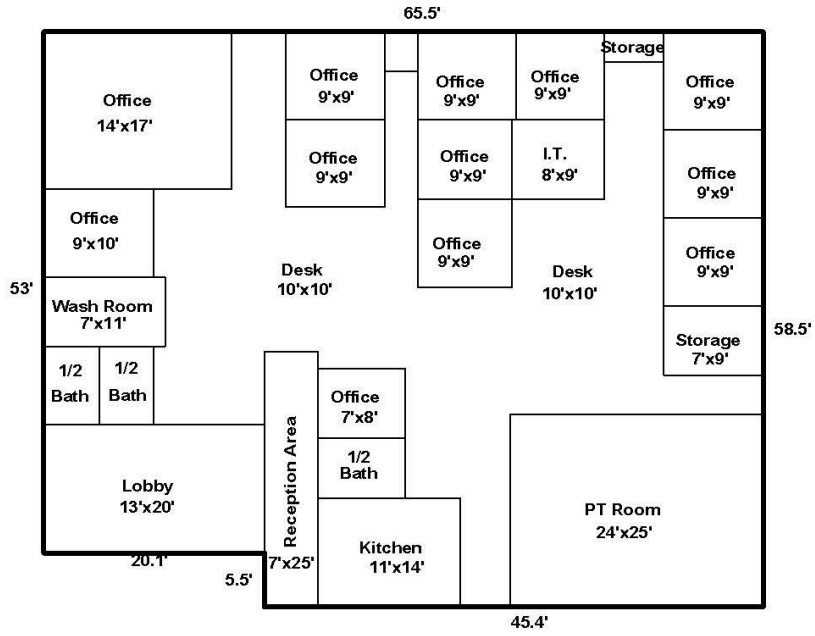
65.5'

Office
14'x17'

Office
9'x9'

Office
9'x9'

Office
9'x9'

Office
9'x9'

Storage

Office
9'x9'

Office
9'x9'

I.T.
8'x9'

Office
9'x9'

Office
9'x10'

Office
9'x9'

Office
9'x9'

53'

Desk
10'x10'

Desk
10'x10'

Wash Room
7'x11'

Storage
7'x9'

58.5'

1/2
Bath

1/2
Bath

Office
7'x8'

Reception Area
7'x25'

1/2
Bath

Lobby
13'x20'

PT Room
24'x25'

Kitchen
11'x14'

20.1'

5.5'

45.4'